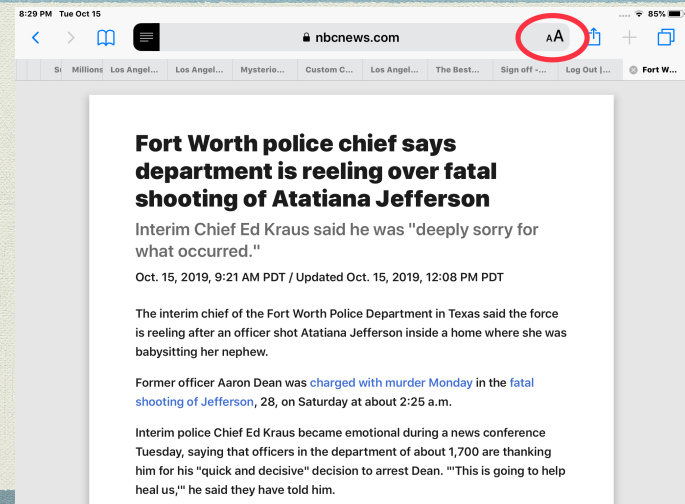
8:29 PM Tue Oct 15

85%

nbcnews.com

AA

Sı | Millions | Los Angel... | Los Angel... | Mysterio... | Custom C... | Los Angel... | The Best... | Sign off -... | Log Out |... | Fort W...

Fort Worth police chief says department is reeling over fatal shooting of Atatiana Jefferson

Interim Chief Ed Kraus said he was "deeply sorry for what occurred."

Oct. 15, 2019, 9:21 AM PDT / Updated Oct. 15, 2019, 12:08 PM PDT

The interim chief of the Fort Worth Police Department in Texas said the force is reeling after an officer shot Atatiana Jefferson inside a home where she was babysitting her nephew.

Former officer Aaron Dean was charged with murder Monday in the fatal shooting of Jefferson, 28, on Saturday at about 2:25 a.m.

Interim police Chief Ed Kraus became emotional during a news conference Tuesday, saying that officers in the department of about 1,700 are thanking him for his "quick and decisive" decision to arrest Dean. "'This is going to help heal us,'" he said they have told him.